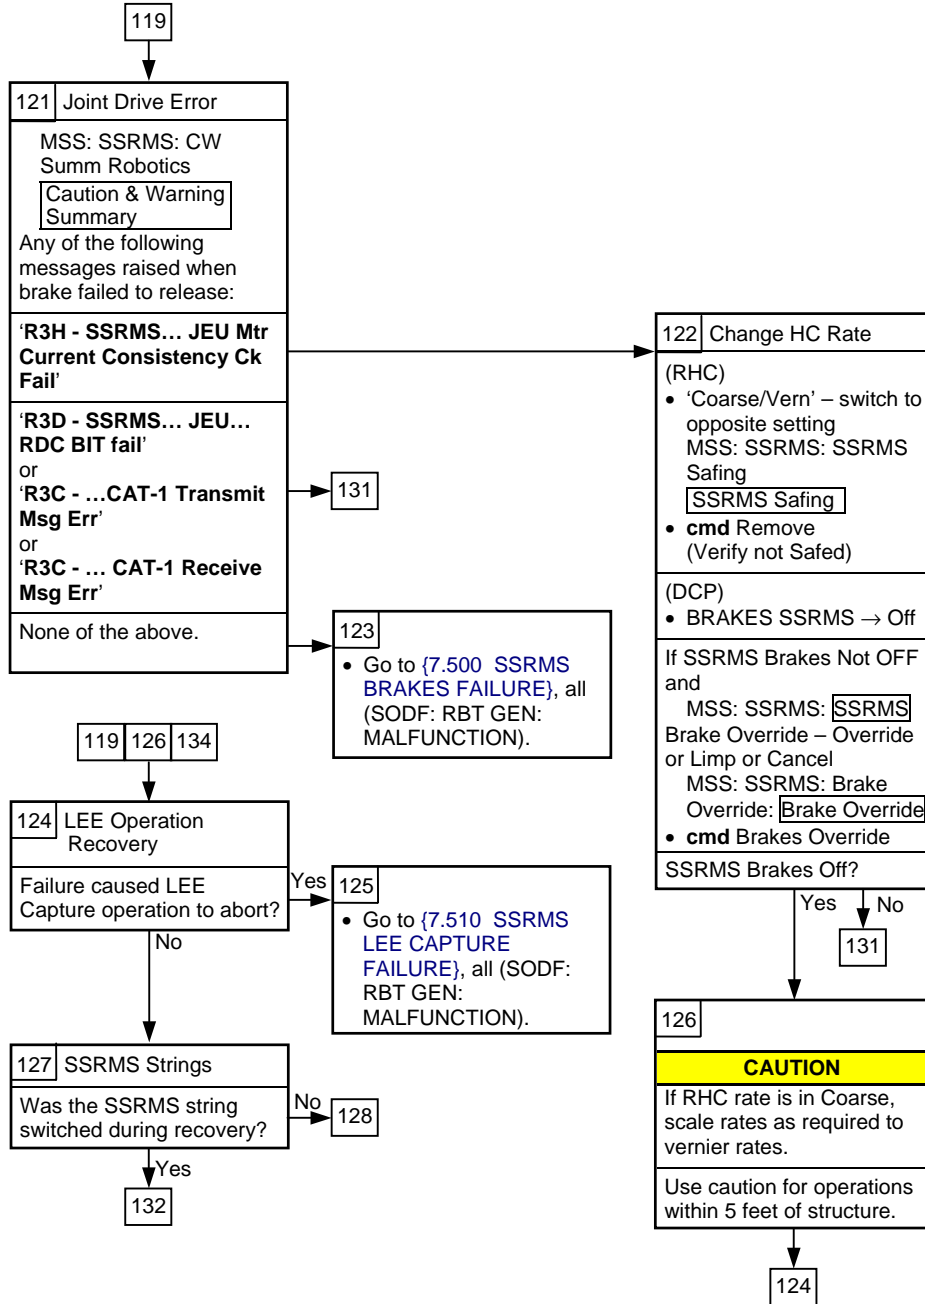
119

121 Joint Drive Error

MSS: SSRMS: CW Summ Robotics
Caution & Warning Summary
Any of the following messages raised when brake failed to release:

'R3H - SSRMS… JEU Mtr Current Consistency Ck Fail'

'R3D - SSRMS… JEU… RDC BIT fail'
or
'R3C - …CAT-1 Transmit Msg Err'
or
'R3C - … CAT-1 Receive Msg Err'

131

None of the above.

123
• Go to {7.500 SSRMS BRAKES FAILURE}, all (SODF: RBT GEN: MALFUNCTION).

122 Change HC Rate

(RHC)
• 'Coarse/Vern' – switch to opposite setting
MSS: SSRMS: SSRMS Safing
SSRMS Safing
• cmd Remove (Verify not Safed)

(DCP)
• BRAKES SSRMS → Off

If SSRMS Brakes Not OFF and
MSS: SSRMS: SSRMS Brake Override – Override or Limp or Cancel
MSS: SSRMS: Brake Override: Brake Override
• cmd Brakes Override

SSRMS Brakes Off?

Yes

No

131

119 126 134

124 LEE Operation Recovery

Failure caused LEE Capture operation to abort?

Yes

No

125
• Go to {7.510 SSRMS LEE CAPTURE FAILURE}, all (SODF: RBT GEN: MALFUNCTION).

127 SSRMS Strings

Was the SSRMS string switched during recovery?

No

128

Yes

132

126

CAUTION

If RHC rate is in Coarse, scale rates as required to vernier rates.

Use caution for operations within 5 feet of structure.

124